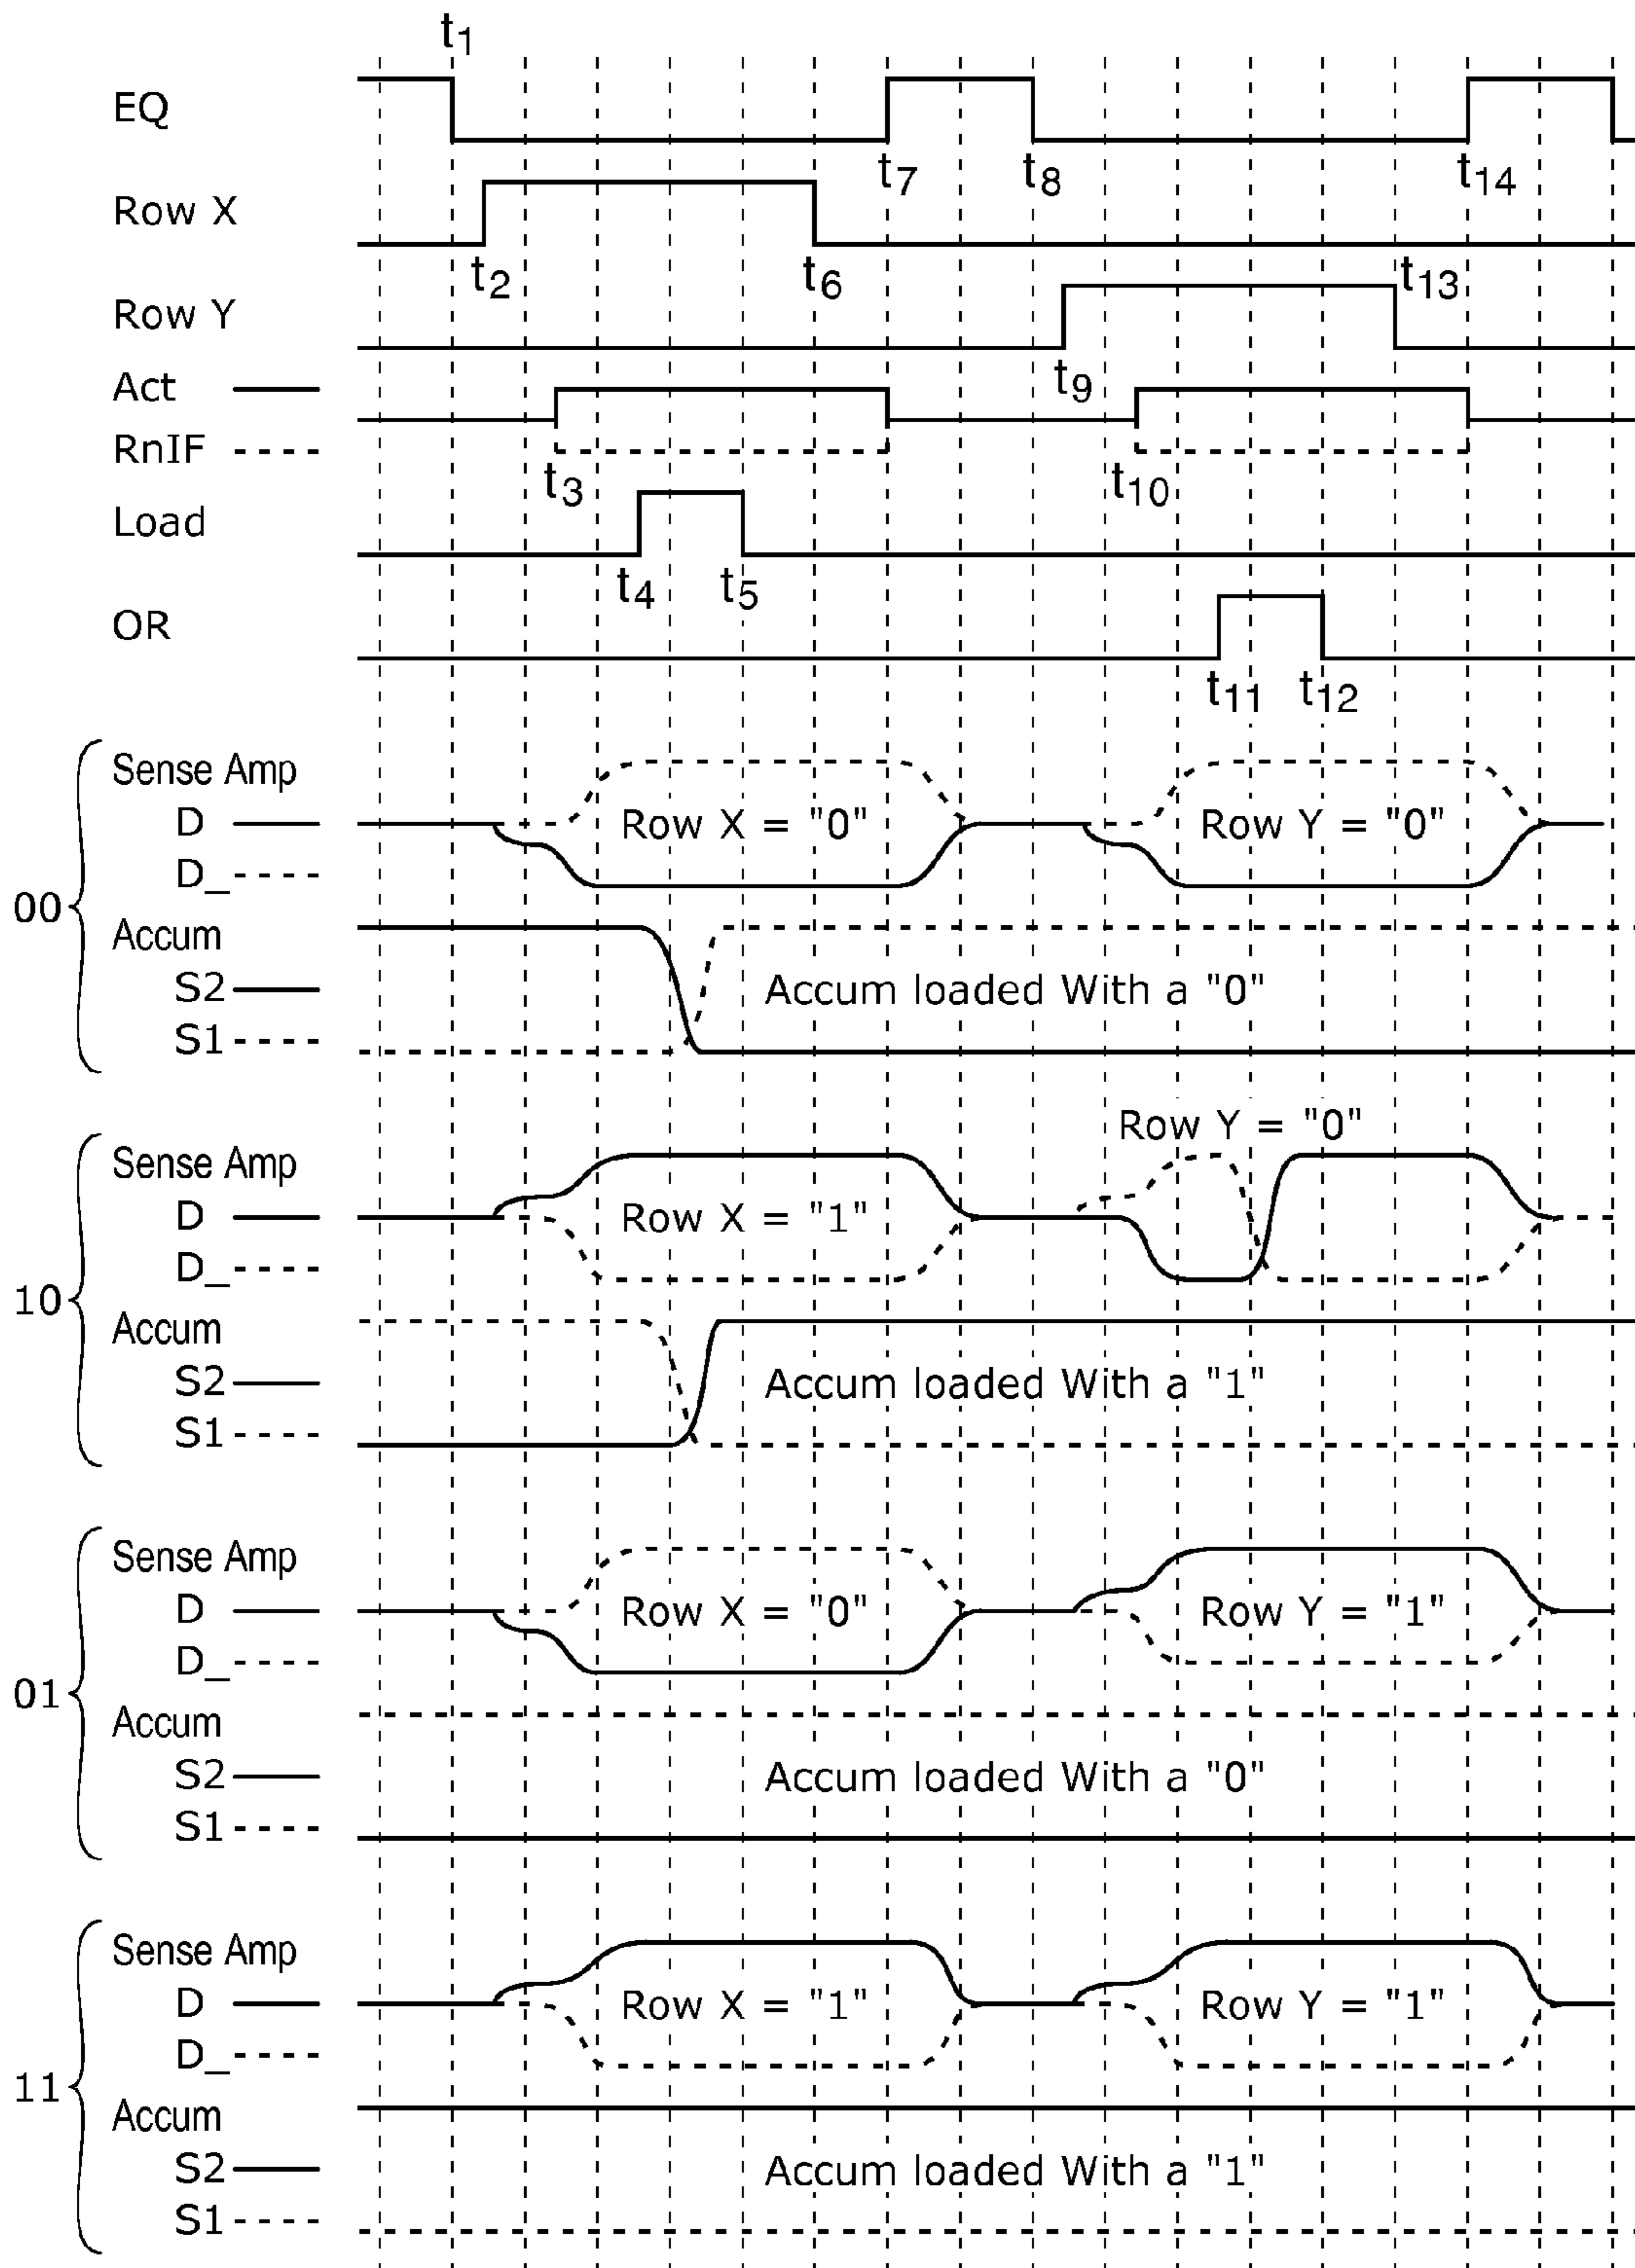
$t_1$

EQ

$t_7$ $t_8$ $t_{14}$

Row X

$t_2$ $t_6$ $t_{13}$

Row Y

Act

$t_9$

RnIF

$t_3$ $t_{10}$

Load

$t_4$ $t_5$

OR

$t_{11}$ $t_{12}$

00

Sense Amp
D
D_

Row X = "0"

Row Y = "0"

Accum
S2
S1

Accum loaded With a "0"

10

Row Y = "0"

Sense Amp
D
D_

Row X = "1"

Accum
S2
S1

Accum loaded With a "1"

01

Sense Amp
D
D_

Row X = "0"

Row Y = "1"

Accum
S2
S1

Accum loaded With a "0"

11

Sense Amp
D
D_

Row X = "1"

Row Y = "1"

Accum
S2
S1

Accum loaded With a "1"